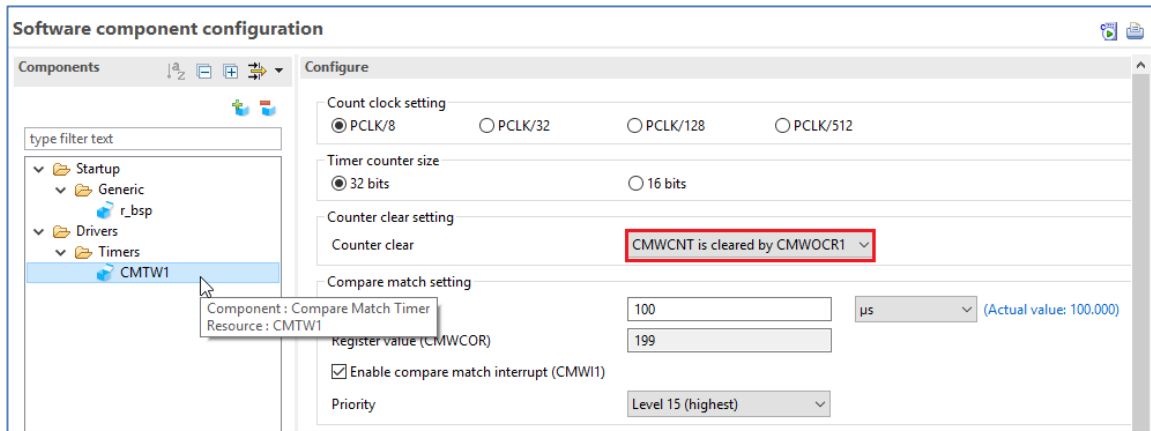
Software component configuration

Components

type filter text

Startup
Generic
r_bsp
Drivers
Timers
CMTW1

Component : Compare Match Timer
Resource : CMTW1

Configure

Count clock setting
PCLK/8
PCLK/32
PCLK/128
PCLK/512

Timer counter size
32 bits
16 bits

Counter clear setting
Counter clear
CMWCNT is cleared by CMWOCR1

Compare match setting
100
μs
(Actual value: 100.000)
Register value (CMWCOR)
199
Enable compare match interrupt (CMWI1)
Priority
Level 15 (highest)